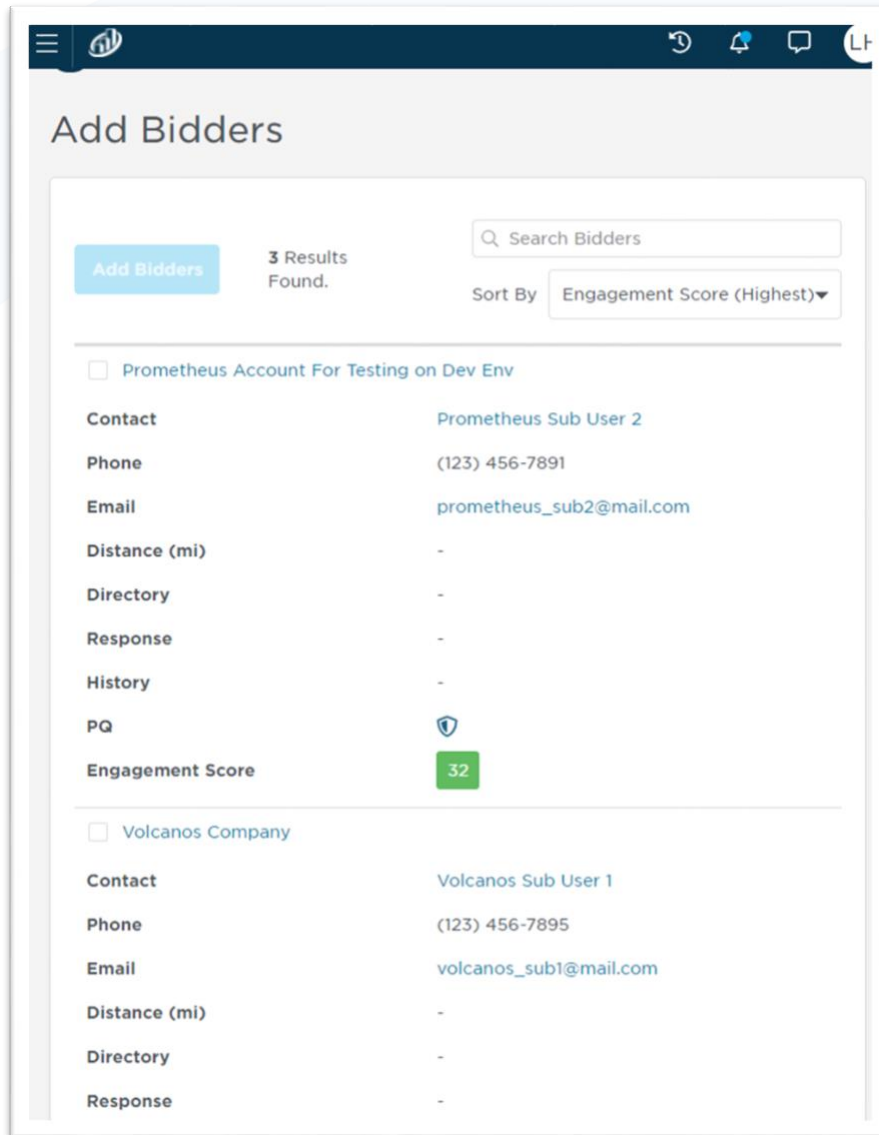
LH

Add Bidders

Add Bidders

3 Results Found.

Search Bidders

Sort By Engagement Score (Highest)

Prometheus Account For Testing on Dev Env

| | |
|---|---|
| Contact | Prometheus Sub User 2 |
| Phone | (123) 456-7891 |
| Email | prometheus_sub2@mail.com |
| Distance (mi) | - |
| Directory | - |
| Response | - |
| History | - |
| PQ | |
| Engagement Score | 32 |

Volcanos Company

| | |
|---|---|
| Contact | Volcanos Sub User 1 |
| Phone | (123) 456-7895 |
| Email | volcanos_sub1@mail.com |
| Distance (mi) | - |
| Directory | - |
| Response | - |